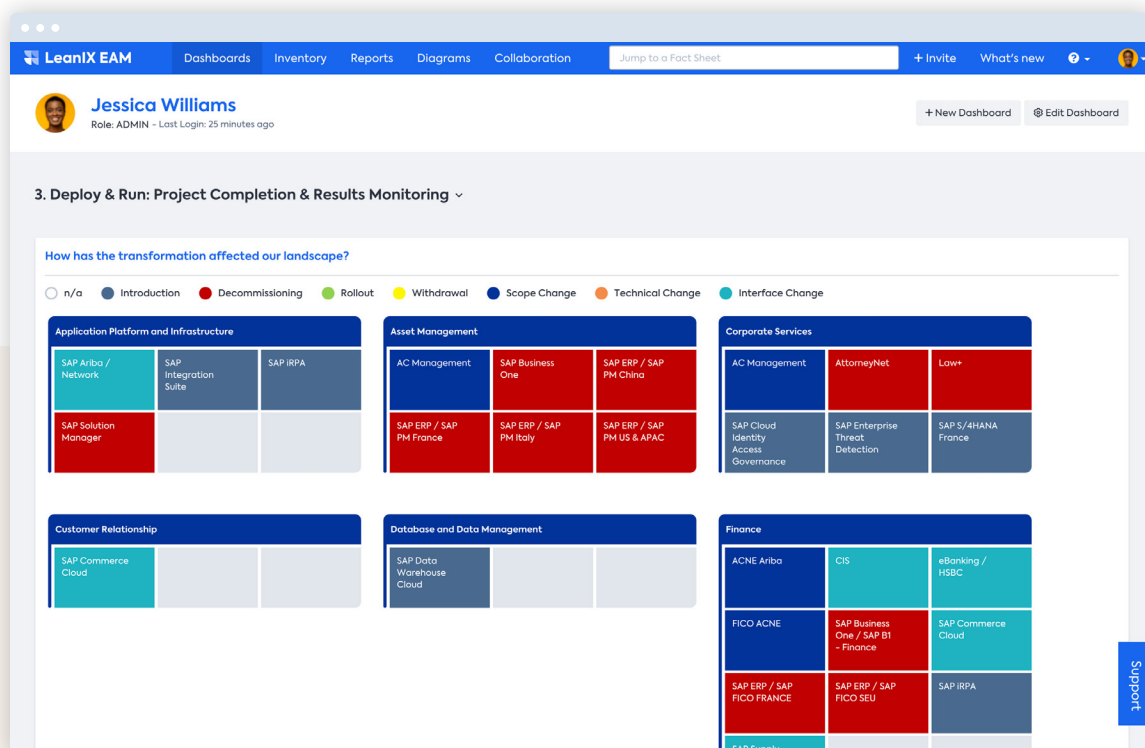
LeanIX EAM Dashboards Inventory Reports Diagrams Collaboration Jump to a Fact Sheet + Invite What's new ?

Jessica Williams
Role: ADMIN - Last Login: 25 minutes ago

+ New Dashboard
Edit Dashboard

3. Deploy & Run: Project Completion & Results Monitoring

How has the transformation affected our landscape?

n/a Introduction Decommissioning Rollout Withdrawal Scope Change Technical Change Interface Change

Application Platform and Infrastructure
SAP Ariba / Network
SAP Integration Suite
SAP iRPA
SAP Solution Manager

Asset Management
AC Management
SAP Business One
SAP ERP / SAP PM China
SAP ERP / SAP PM France
SAP ERP / SAP PM Italy
SAP ERP / SAP PM US & APAC

Corporate Services
AC Management
AttorneyNet
Law+
SAP Cloud Identity Access Governance
SAP Enterprise Threat Detection
SAP S/4HANA France

Customer Relationship
SAP Commerce Cloud

Database and Data Management
SAP Data Warehouse Cloud

Finance
ACNE Ariba
CIS
eBanking / HSBC
FICO ACNE
SAP Business One / SAP B1 - Finance
SAP Commerce Cloud
SAP ERP / SAP FICO FRANCE
SAP ERP / SAP FICO SEU
SAP iRPA
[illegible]

Support